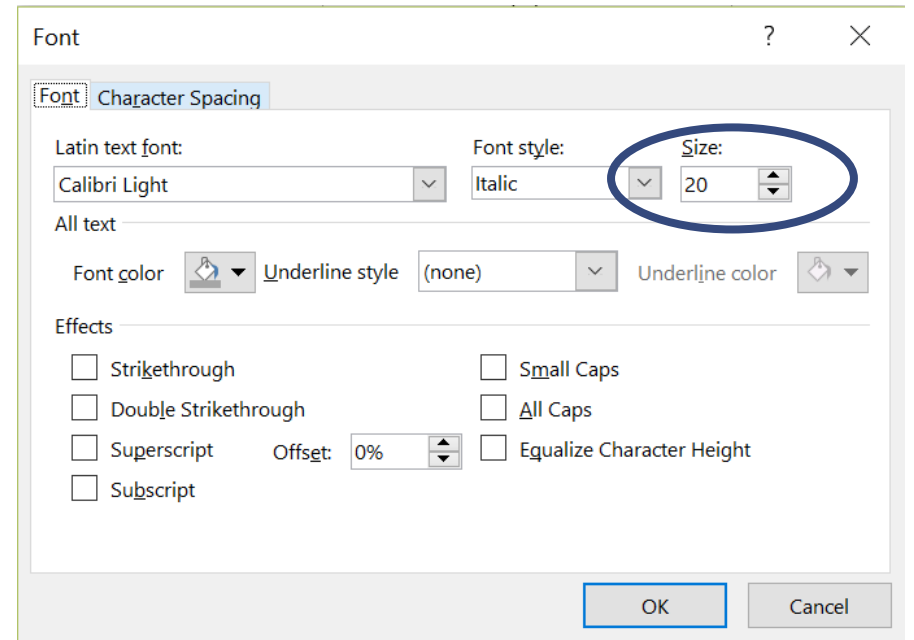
Font ? ×

Font Character Spacing

Latin text font:
Calibri Light

Font style:
Italic

Size:
20

All text

Font color Underline style (none) Underline color

Effects

Strikethrough
Double Strikethrough
Superscript Offset: 0%
Subscript

Small Caps
All Caps
Equalize Character Height

OK Cancel